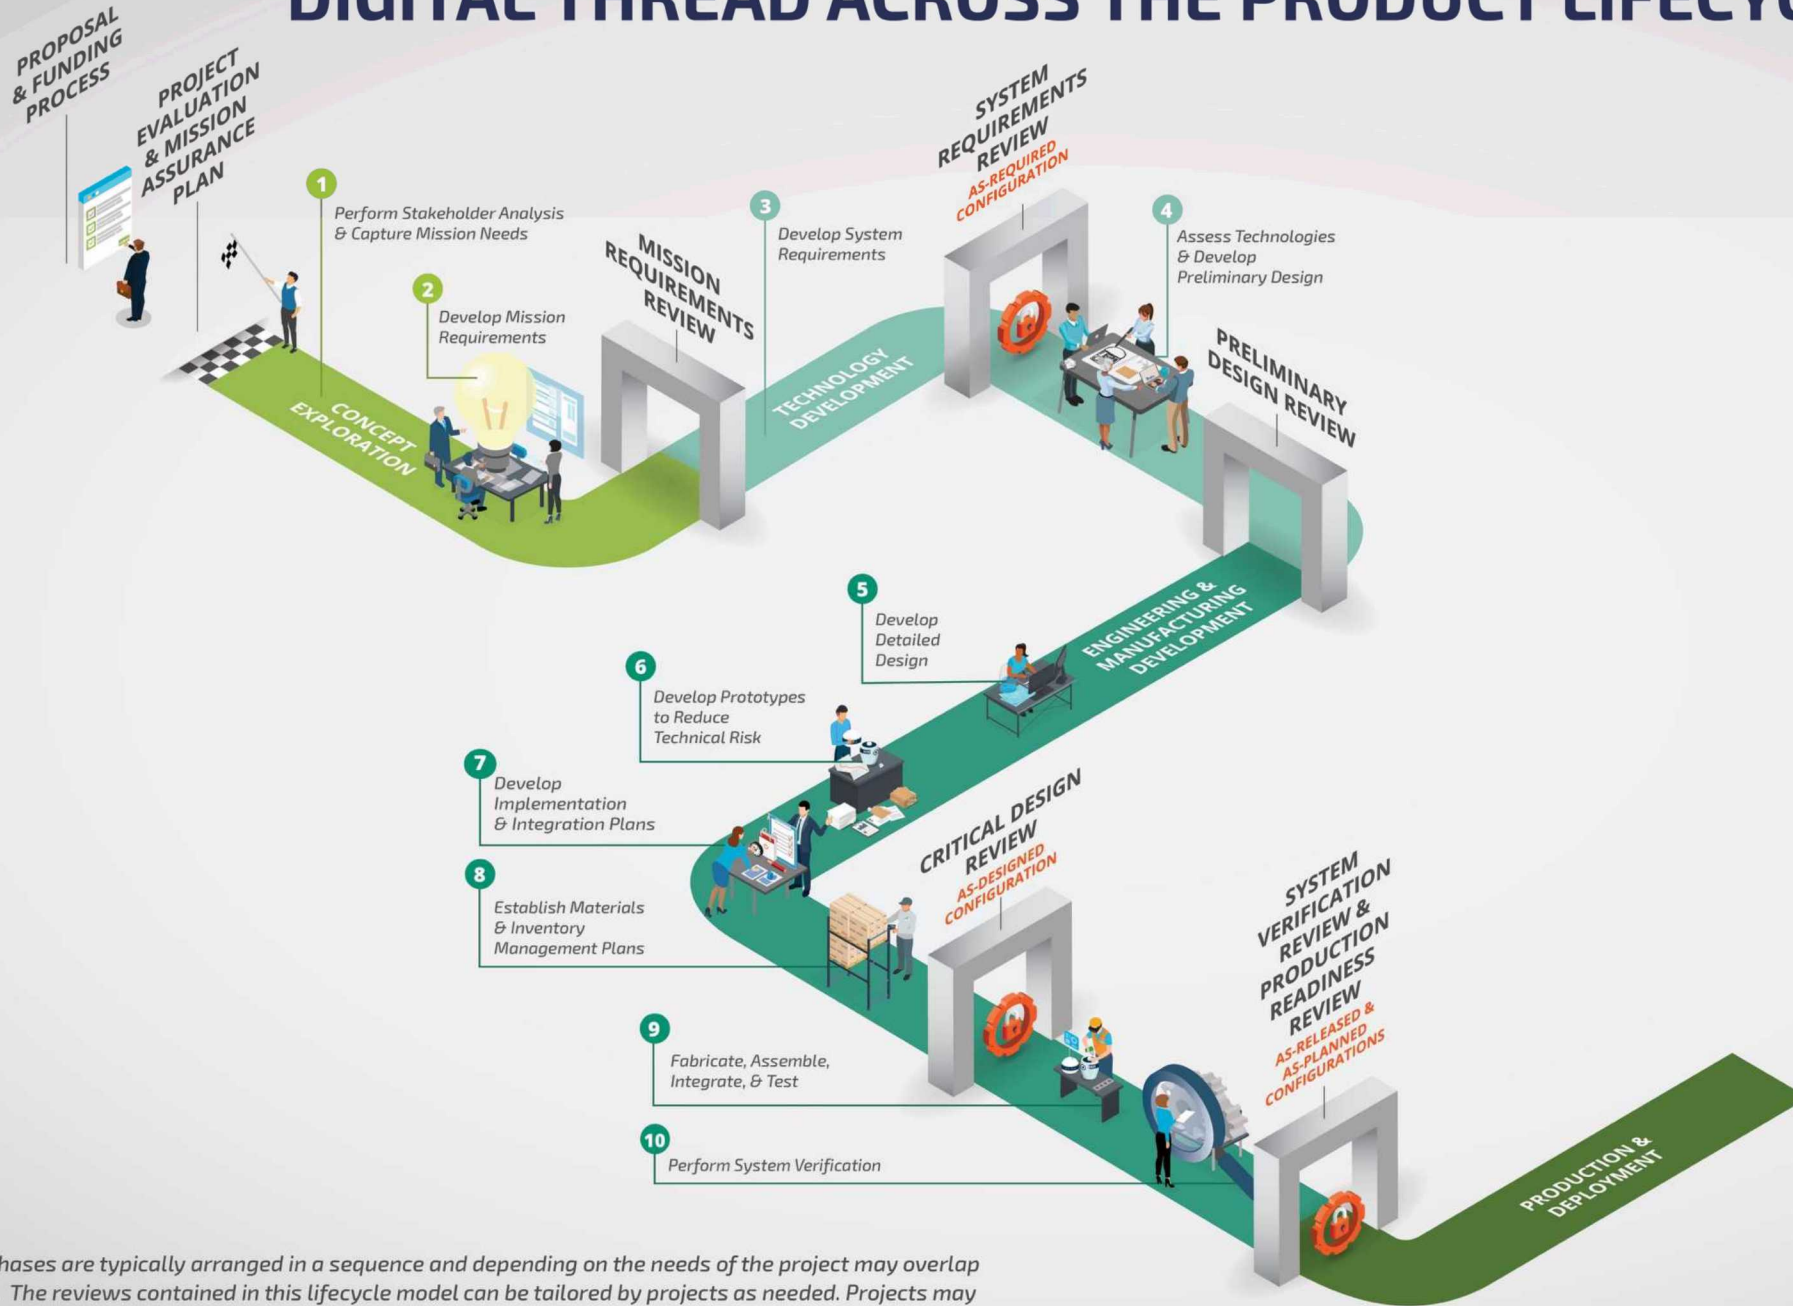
DIGITAL THREAD ACROSS THE PRODUCT LIFECY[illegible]

PROPOSAL & FUNDING PROCESS

PROJECT EVALUATION & MISSION ASSURANCE PLAN

1 Perform Stakeholder Analysis & Capture Mission Needs

2 Develop Mission Requirements

CONCEPT EXPLORATION

MISSION REQUIREMENTS REVIEW

3 Develop System Requirements

TECHNOLOGY DEVELOPMENT

SYSTEM REQUIREMENTS REVIEW
AS-REQUIRED CONFIGURATION

4 Assess Technologies & Develop Preliminary Design

PRELIMINARY DESIGN REVIEW

5 Develop Detailed Design

ENGINEERING & MANUFACTURING DEVELOPMENT

6 Develop Prototypes to Reduce Technical Risk

7 Develop Implementation & Integration Plans

8 Establish Materials & Inventory Management Plans

CRITICAL DESIGN REVIEW
AS-DESIGNED CONFIGURATION

9 Fabricate, Assemble, Integrate, & Test

10 Perform System Verification

SYSTEM VERIFICATION REVIEW & PRODUCTION READINESS REVIEW
AS-RELEASED & AS-PLANNED CONFIGURATIONS

PRODUCTION & DEPLOYMENT

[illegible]hases are typically arranged in a sequence and depending on the needs of the project may overlap
The reviews contained in this lifecycle model can be tailored by projects as needed. Projects may